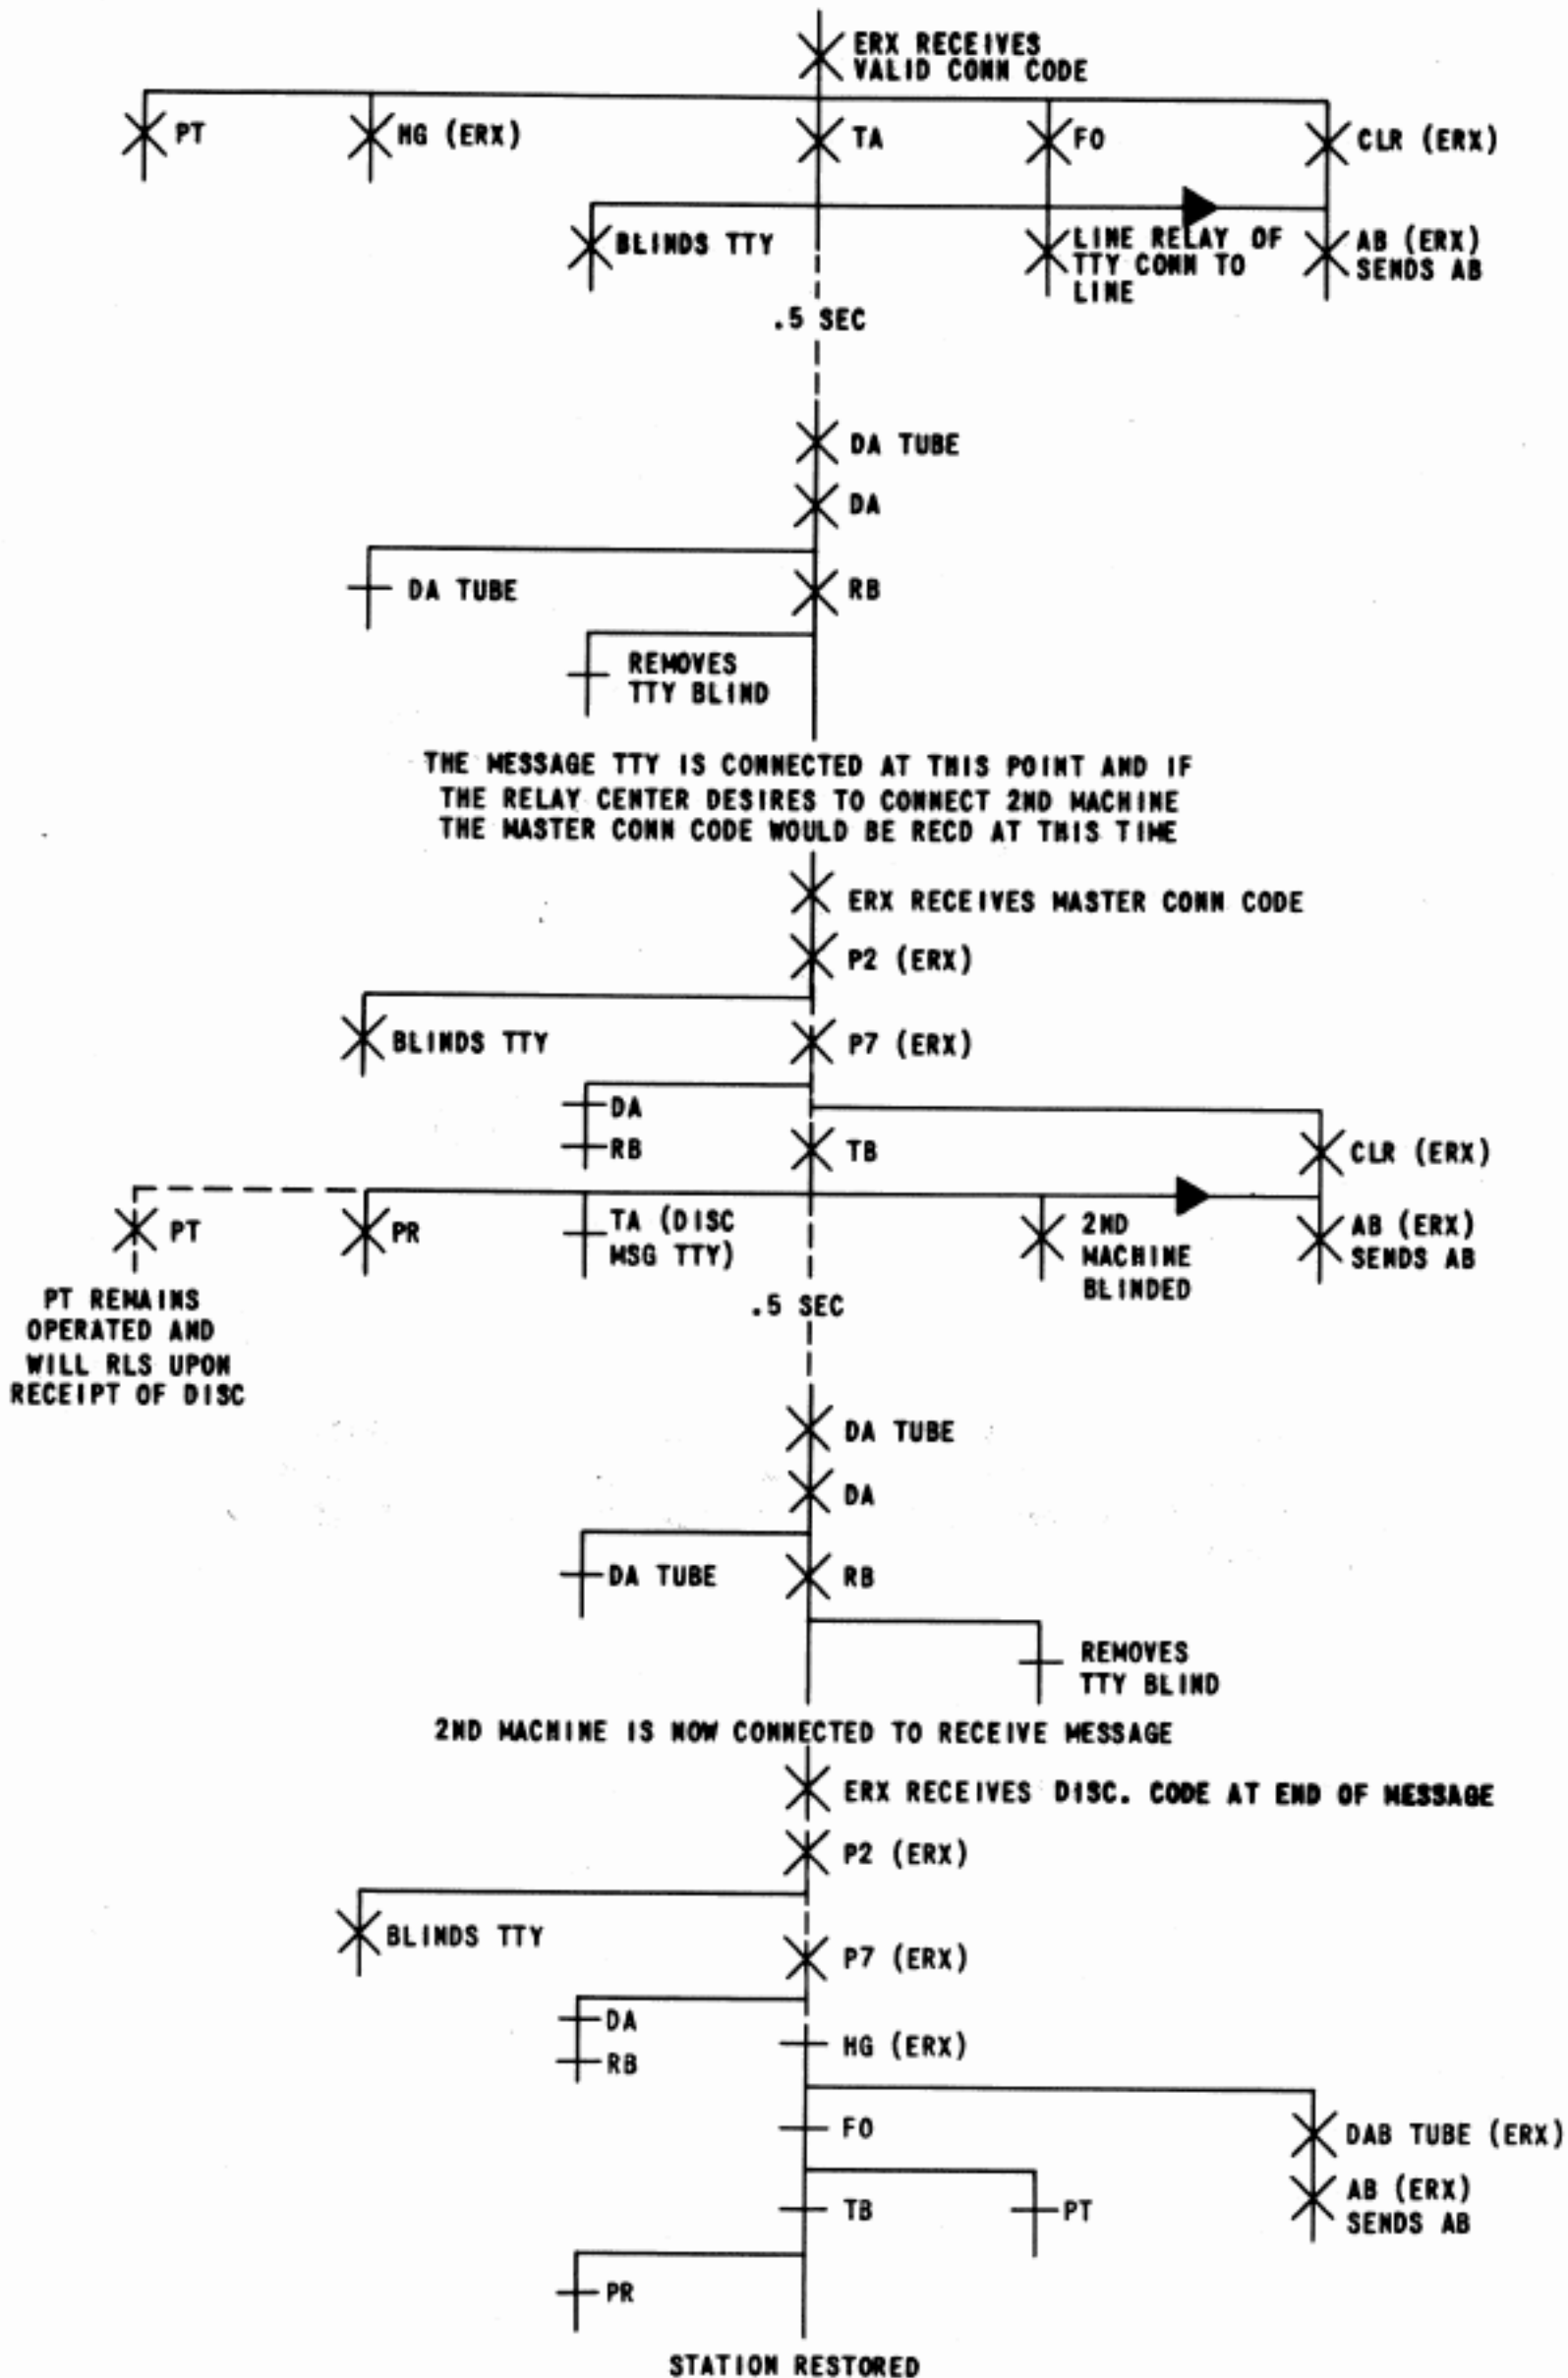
ERX RECEIVES VALID CONN CODE

PT

HG (ERX)

TA

FO

CLR (ERX)

BLINDS TTY

LINE RELAY OF TTY CONN TO LINE

AB (ERX) SENDS AB

.5 SEC

DA TUBE

DA

DA TUBE

RB

REMOVES TTY BLIND

THE MESSAGE TTY IS CONNECTED AT THIS POINT AND IF THE RELAY CENTER DESIRES TO CONNECT 2ND MACHINE THE MASTER CONN CODE WOULD BE RECD AT THIS TIME

ERX RECEIVES MASTER CONN CODE

P2 (ERX)

BLINDS TTY

P7 (ERX)

DA

RB

TB

CLR (ERX)

PT

PR

TA (DISC MSG TTY)

2ND MACHINE BLINDED

AB (ERX) SENDS AB

.5 SEC

PT REMAINS OPERATED AND WILL RLS UPON RECEIPT OF DISC

DA TUBE

DA

DA TUBE

RB

REMOVES TTY BLIND

2ND MACHINE IS NOW CONNECTED TO RECEIVE MESSAGE

ERX RECEIVES DISC. CODE AT END OF MESSAGE

P2 (ERX)

BLINDS TTY

P7 (ERX)

DA

RB

HG (ERX)

FO

DAB TUBE (ERX)

TB

PT

AB (ERX) SENDS AB

PR

STATION RESTORED